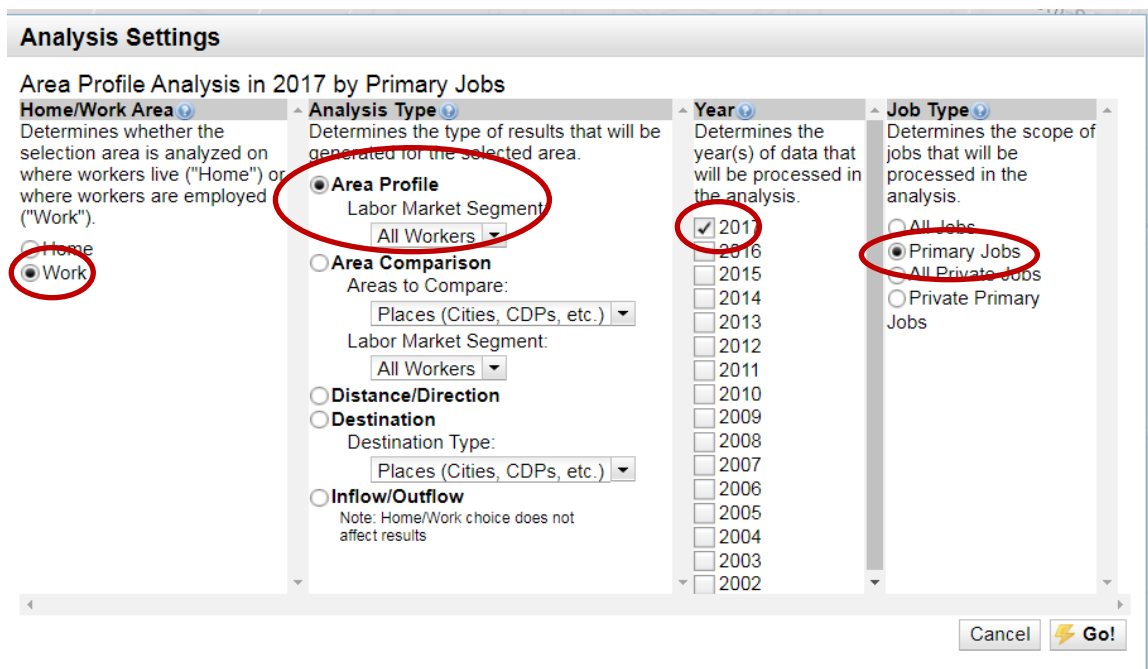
Analysis Settings

Area Profile Analysis in 2017 by Primary Jobs

Home/Work Area
Determines whether the selection area is analyzed on where workers live ("Home") or where workers are employed ("Work").

Home
Work

Analysis Type
Determines the type of results that will be generated for the selected area.

Area Profile
Labor Market Segment:
All Workers
Area Comparison
Areas to Compare:
Places (Cities, CDPs, etc.)
Labor Market Segment:
All Workers
Distance/Direction
Destination
Destination Type:
Places (Cities, CDPs, etc.)
Inflow/Outflow
Note: Home/Work choice does not affect results

Year
Determines the year(s) of data that will be processed in the analysis.

2017
2016
2015
2014
2013
2012
2011
2010
2009
2008
2007
2006
2005
2004
2003
2002

Job Type
Determines the scope of jobs that will be processed in the analysis.

All Jobs
Primary Jobs
All Private Jobs
Private Primary Jobs

Cancel
Go!